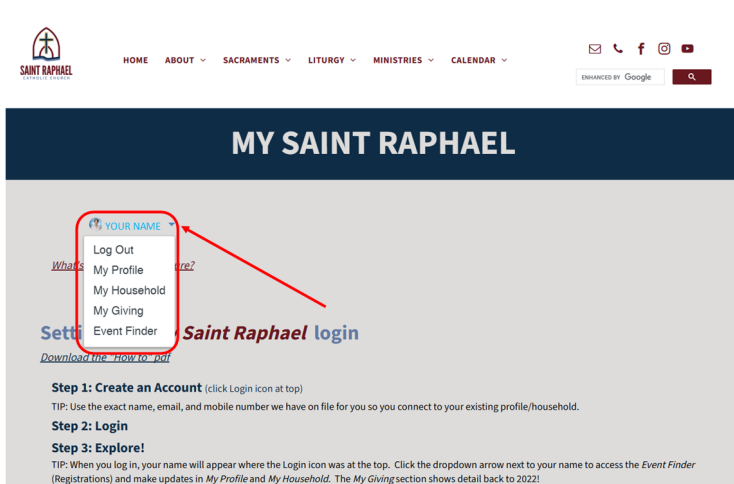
SAINT RAPHAEL
CATHOLIC CHURCH

HOME ABOUT SACRAMENTS LITURGY MINISTRIES CALENDAR

ENHANCED BY Google

MY SAINT RAPHAEL

YOUR NAME

Log Out
My Profile
My Household
My Giving
Event Finder

What's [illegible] re?

Setti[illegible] Saint Raphael login

Download the "How to" pdf

Step 1: Create an Account (click Login icon at top)

TIP: Use the exact name, email, and mobile number we have on file for you so you connect to your existing profile/household.

Step 2: Login

Step 3: Explore!

TIP: When you log in, your name will appear where the Login icon was at the top. Click the dropdown arrow next to your name to access the Event Finder (Registrations) and make updates in My Profile and My Household. The My Giving section shows detail back to 2022!